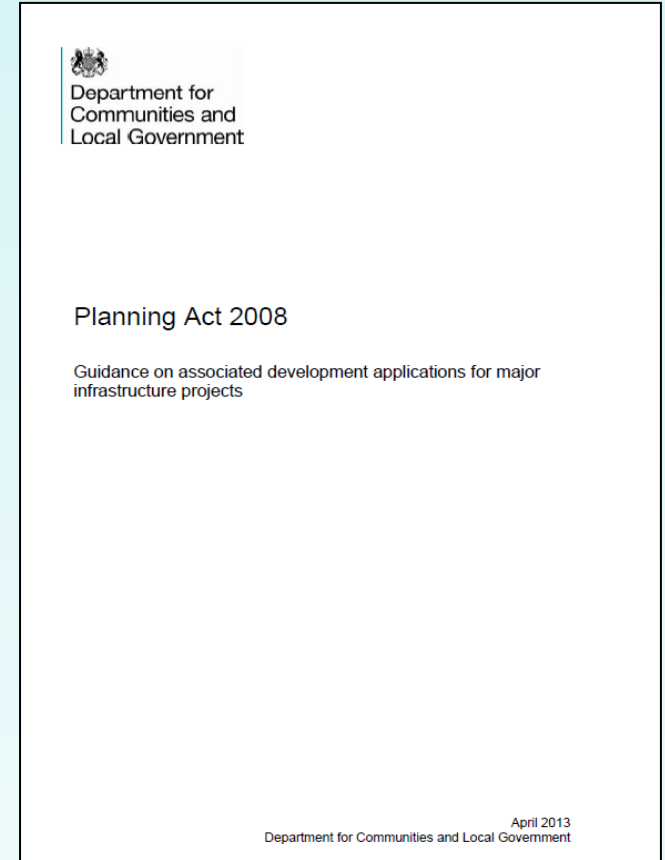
Department for Communities and Local Government

Planning Act 2008

Guidance on associated development applications for major infrastructure projects

April 2013
Department for Communities and Local Government